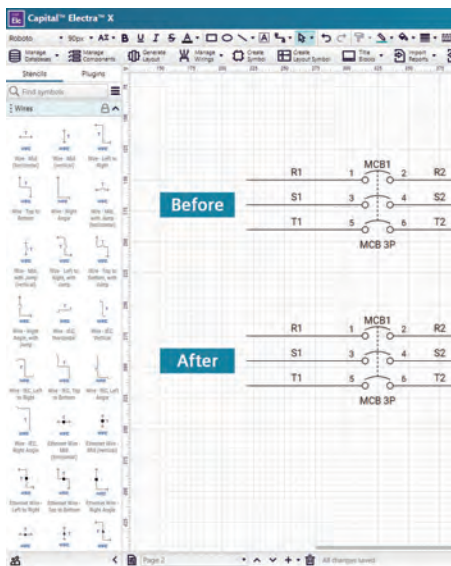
Capital™ Electra™ X

Roboto 30px

Manage Databases Manage Components Generate Layout Manage Wirings Create Symbol Create Layout Symbol Title Blocks Import Reports

Stencils Plugins

Find symbols

Wires

Wire - ANSI (horizontal) Wire - ANSI (vertical) Wire - Left to Right

Wire - Top to Bottom Wire - Right Angle Wire - ANSI, with Jump (horizontal)

Wire - ANSI, with Jump (vertical) Wire - Left to Right, with Jump Wire - Top to Bottom, with Jump

Wire - Right Angle, with Jump Wire - IEC, Horizontal Wire - IEC, Vertical

Wire - IEC, Left to Right Wire - IEC, Top to Bottom Wire - IEC, Left Angle

Wire - IEC, Right Angle Ethernet Wire - ANSI (horizontal) Ethernet Wire - ANSI (vertical)

Ethernet Wire - Left to Right Ethernet Wire - Top to Bottom Ethernet Wire - Right Angle

Before

R1 MCB1 1 2 R2
S1 3 4 S2
T1 5 6 T2
MCB 3P

After

R1 MCB1 1 2 R2
S1 3 4 S2
T1 5 6 T2
MCB 3P

Page 2

All changes saved